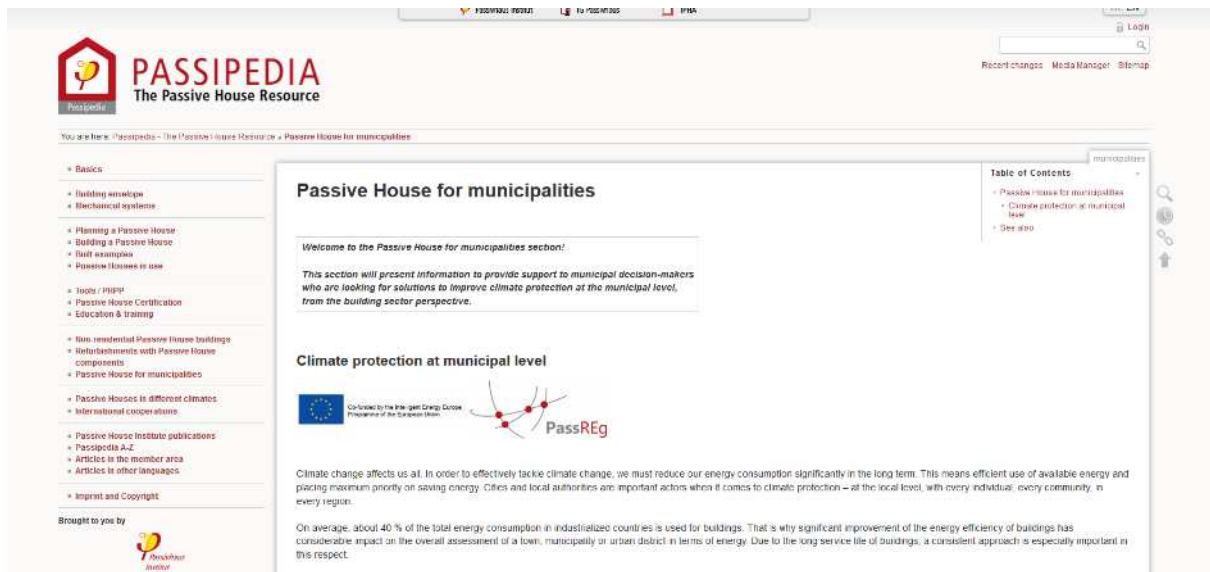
Passivhaus Institut | iG Passivhaus | iPHA

Login

Recent changes Media Manager Sitemap

Passipedia

PASSIPEDIA
The Passive House Resource

You are here: Passipedia - The Passive House Resource » Passive House for municipalities

- Basics

- Building envelope
- Mechanical systems

- Planning a Passive House
- Building a Passive House
- Built examples
- Passive Houses in use

- Tools / PHPP
- Passive House Certification
- Education & training

- Non-residential Passive House buildings
- Refurbishments with Passive House components
- Passive House for municipalities

- Passive Houses in different climates
- International cooperations

- Passive House Institute publications
- Passipedia A-Z
- Articles in the member area
- Articles in other languages

- Imprint and Copyright

Brought to you by

Passivhaus Institut

municipalities

Passive House for municipalities

Welcome to the Passive House for municipalities section!

This section will present information to provide support to municipal decision-makers who are looking for solutions to improve climate protection at the municipal level, from the building sector perspective.

Table of Contents
- Passive House for municipalities
- Climate protection at municipal level
- See also

Climate protection at municipal level

Co-funded by the Intelligent Energy Europe Programme of the European Union

PassREg

Climate change affects us all. In order to effectively tackle climate change, we must reduce our energy consumption significantly in the long term. This means efficient use of available energy and placing maximum priority on saving energy. Cities and local authorities are important actors when it comes to climate protection – at the local level, with every individual, every community, in every region.

On average, about 40 % of the total energy consumption in industrialized countries is used for buildings. That is why significant improvement of the energy efficiency of buildings has considerable impact on the overall assessment of a town, municipality or urban district in terms of energy. Due to the long service life of buildings, a consistent approach is especially important in this respect.